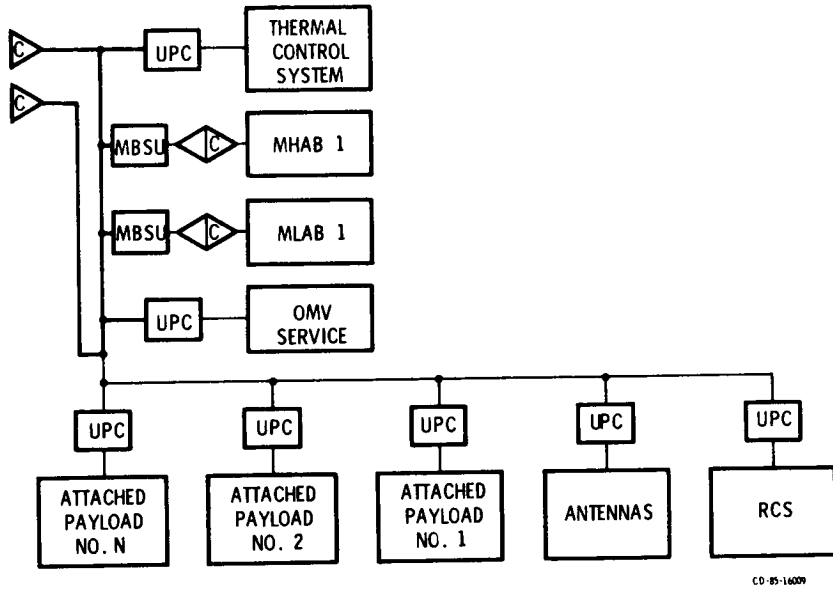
C

C

UPC

THERMAL CONTROL SYSTEM

MBSU

C

MHAB 1

MBSU

C

MLAB 1

UPC

OMV SERVICE

UPC

UPC

UPC

UPC

UPC

ATTACHED PAYLOAD NO. N

ATTACHED PAYLOAD NO. 2

ATTACHED PAYLOAD NO. 1

ANTENNAS

RCS

CD-85-16009